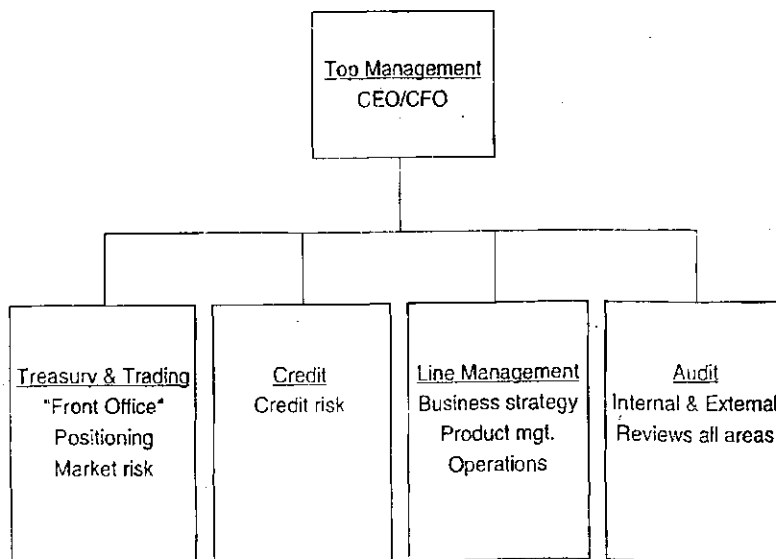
Top Management
CEO/CFO

Treasury & Trading
"Front Office"
Positioning
Market risk

Credit
Credit risk

Line Management
Business strategy
Product mgt.
Operations

Audit
Internal & External
Reviews all areas